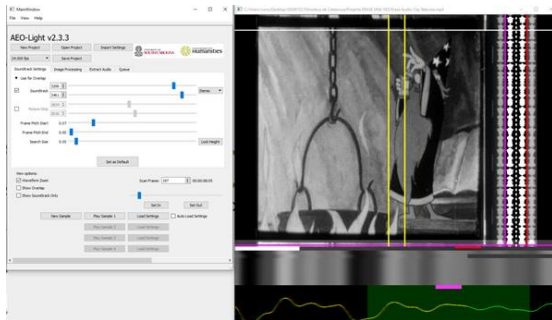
MainWindow

File View Help

AEO-Light v2.3.3

New Project Open Project Import Settings

Save Project

Soundtrack Settings Image Processing Extract Audio Queue

Use for Overlap

Soundtrack

Stereo

Frame Pitch Start

Frame Pitch End

Search Size

Load Height

Set as Default

View options

Waveform Zoom

Show Overlap

Show Soundtrack Only

Scan Frame: 197

Set In Set Out

New Sample Play Sample 1 Load Settings Auto Load Settings

Play Sample 2 Load Settings

Play Sample 3 Load Settings

Play Sample 4 Load Settings

humanities

SOUTH CAROLINA